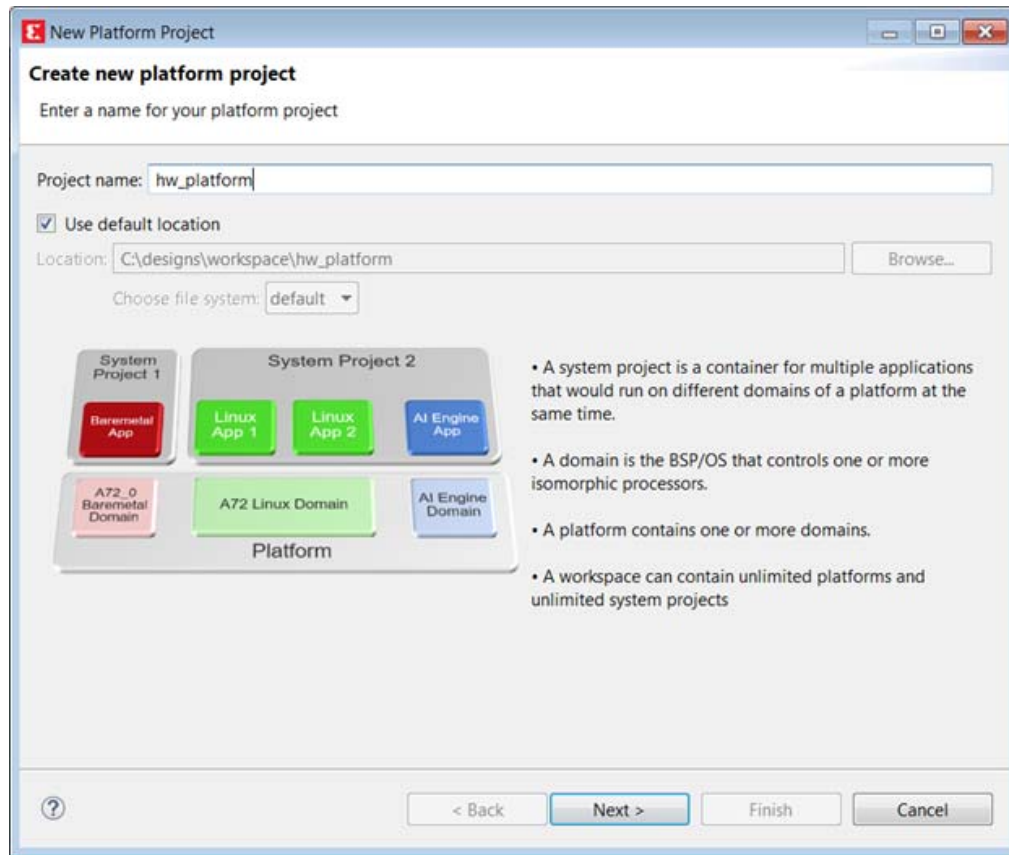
New Platform Project

Create new platform project

Enter a name for your platform project

Project name: hw_platform

Use default location

Location: C:\designs\workspace\hw_platform

Browse...

Choose file system: default

System Project 1

Baremetal App

System Project 2

Linux App 1

Linux App 2

AI Engine App

A72_0 Baremetal Domain

A72 Linux Domain

AI Engine Domain

Platform

• A system project is a container for multiple applications that would run on different domains of a platform at the same time.

• A domain is the BSP/OS that controls one or more isomorphic processors.

• A platform contains one or more domains.

• A workspace can contain unlimited platforms and unlimited system projects

?

< Back

Next >

Finish

Cancel